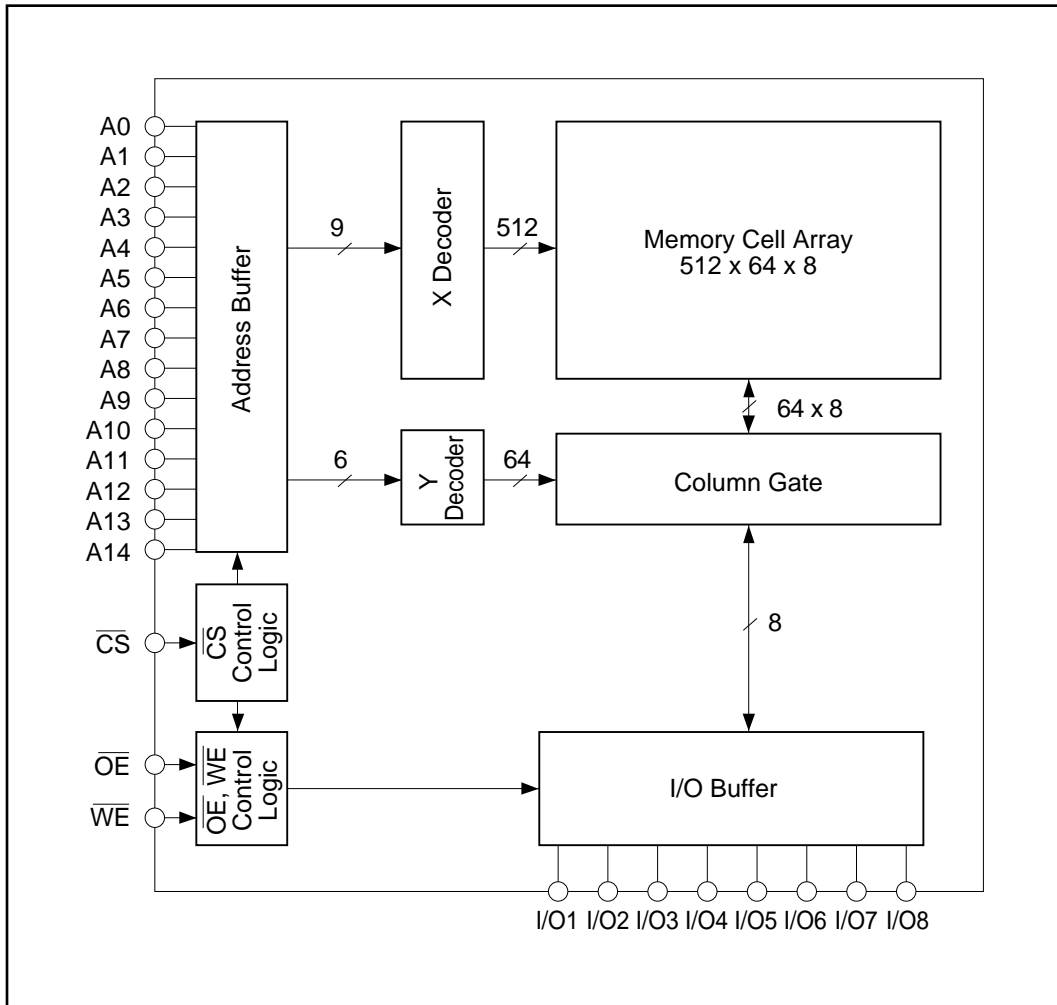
A0
A1
A2
A3
A4
A5
A6
A7
A8
A9
A10
A11
A12
A13
A14

Address Buffer

9

X Decoder

512

Memory Cell Array
512 x 64 x 8

64 x 8

6

Y Decoder

64

Column Gate

$\overline{CS}$

$\overline{CS}$ Control Logic

8

$\overline{OE}$

$\overline{WE}$

$\overline{OE}$, $\overline{WE}$ Control Logic

I/O Buffer

I/O1 I/O2 I/O3 I/O4 I/O5 I/O6 I/O7 I/O8